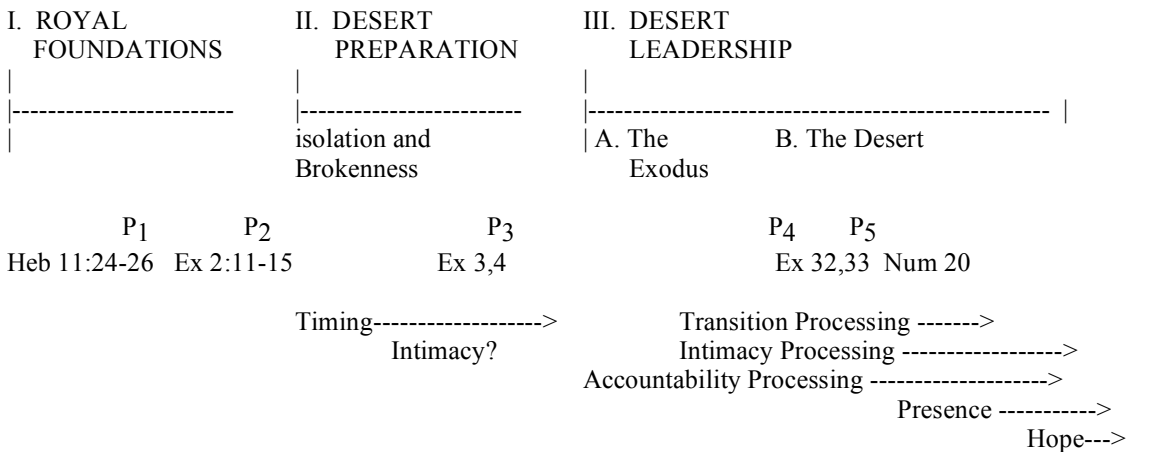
I. ROYAL FOUNDATIONS

II. DESERT PREPARATION

isolation and Brokenness

III. DESERT LEADERSHIP

A. The Exodus

B. The Desert

$P_1$ $P_2$ $P_3$ $P_4$ $P_5$

Heb 11:24-26 Ex 2:11-15 Ex 3,4 Ex 32,33 Num 20

Timing------------------->

Intimacy?

Transition Processing ------->

Intimacy Processing ------------------>

Accountability Processing -------------------->

Presence ----------->

Hope--->